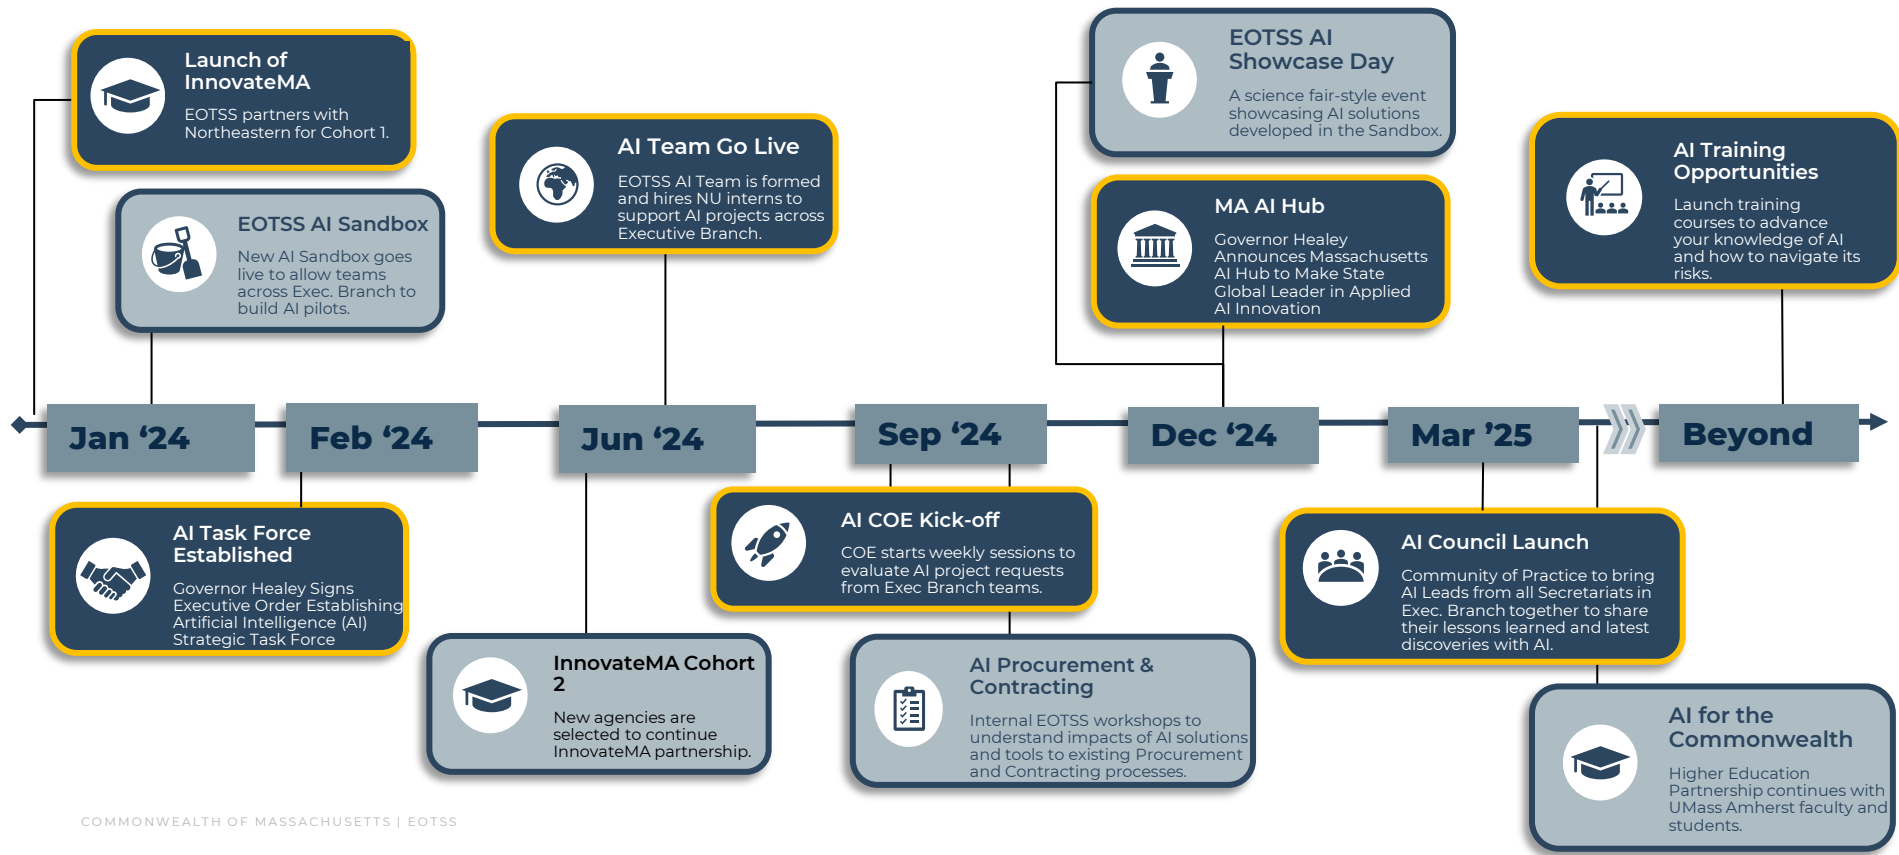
Launch of InnovateMA

EOTSS partners with Northeastern for Cohort 1.

EOTSS AI Sandbox

New AI Sandbox goes live to allow teams across Exec. Branch to build AI pilots.

AI Team Go Live

EOTSS AI Team is formed and hires NU interns to support AI projects across Executive Branch.

EOTSS AI Showcase Day

A science fair-style event showcasing AI solutions developed in the Sandbox.

MA AI Hub

Governor Healey Announces Massachusetts AI Hub to Make State Global Leader in Applied AI Innovation

AI Training Opportunities

Launch training courses to advance your knowledge of AI and how to navigate its risks.

Jan '24

Feb '24

Jun '24

Sep '24

Dec '24

Mar '25

Beyond

AI Task Force Established

Governor Healey Signs Executive Order Establishing Artificial Intelligence (AI) Strategic Task Force

InnovateMA Cohort 2

New agencies are selected to continue InnovateMA partnership.

AI COE Kick-off

COE starts weekly sessions to evaluate AI project requests from Exec Branch teams.

AI Procurement & Contracting

Internal EOTSS workshops to understand impacts of AI solutions and tools to existing Procurement and Contracting processes.

AI Council Launch

Community of Practice to bring AI Leads from all Secretariats in Exec. Branch together to share their lessons learned and latest discoveries with AI.

AI for the Commonwealth

Higher Education Partnership continues with UMass Amherst faculty and students.

COMMONWEALTH OF MASSACHUSETTS | EOTSS